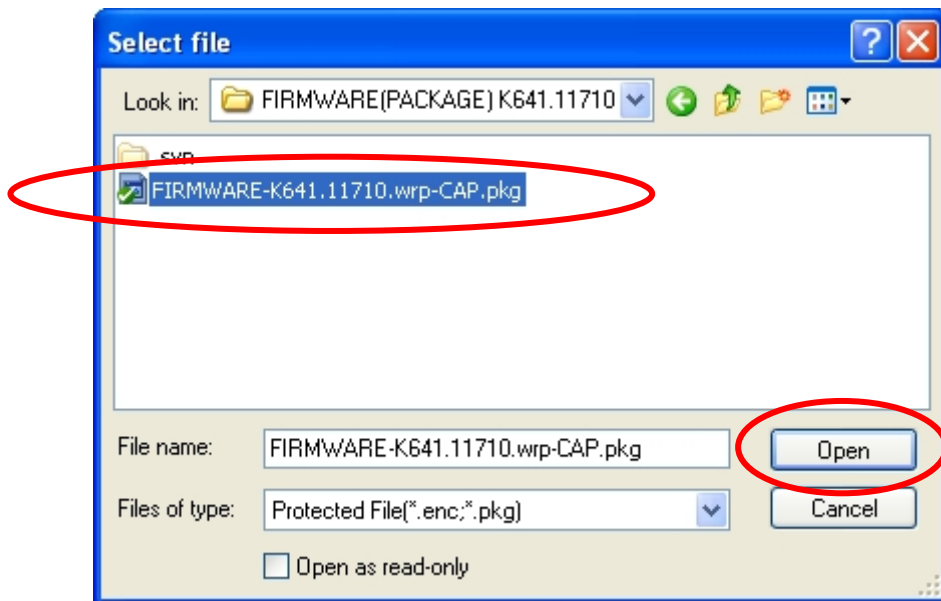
Select file

Look in: FIRMWARE(PACKAGE) K641.11710

SYP

FIRMWARE-K641.11710.wrp-CAP.pkg

File name: FIRMWARE-K641.11710.wrp-CAP.pkg

Open

Files of type: Protected File(*.enc;*.pkg)

Cancel

Open as read-only